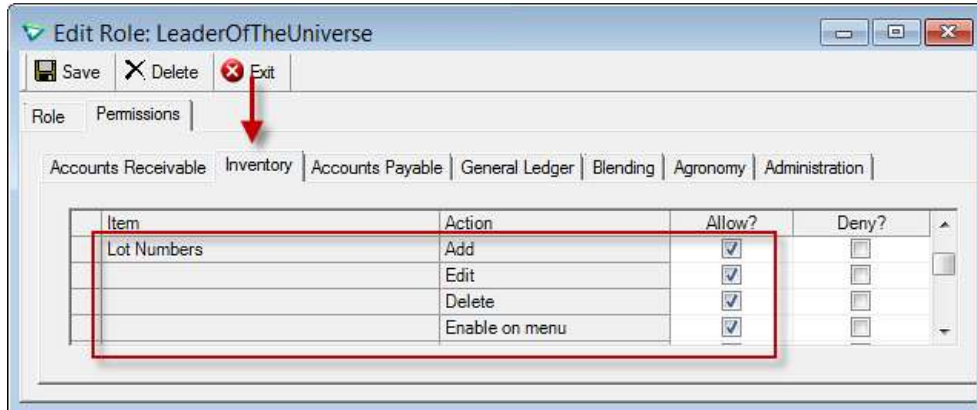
Edit Role: LeaderOfTheUniverse

Save | Delete | Exit

Role | Permissions

Accounts Receivable | Inventory | Accounts Payable | General Ledger | Blending | Agronomy | Administration

| Item | Action | Allow? | Deny? |
|---|---|---|---|
| Lot Numbers | Add | ☑ | ☐ |
| | Edit | ☑ | ☐ |
| | Delete | ☑ | ☐ |
| | Enable on menu | ☑ | ☐ |